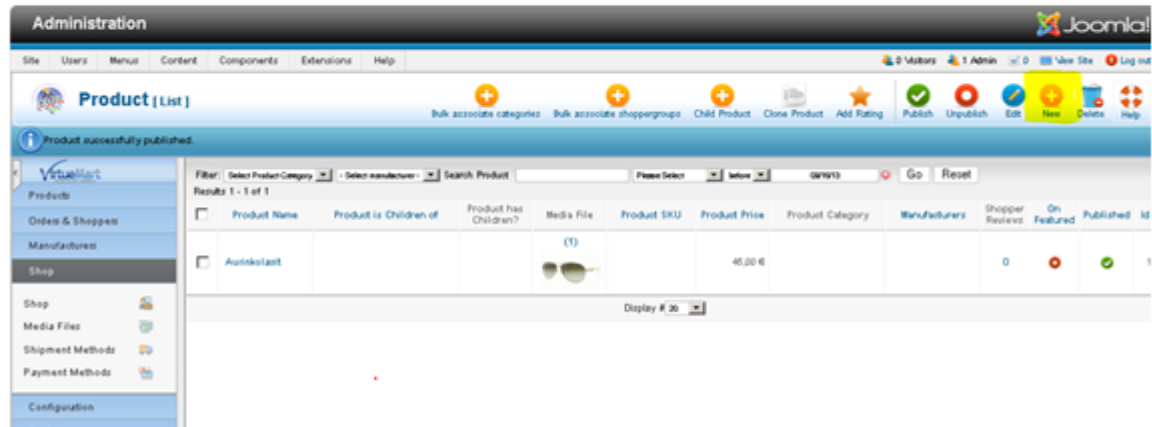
Administration

Joomla!

Site Users Menus Content Components Extensions Help

0 Visitors 1 Admin 0 View Site Log out

Product [List]

Bulk associate categories Bulk associate shoppergroups Child Product Clone Product Add Rating Publish Unpublish Edit New Delete Help

Product successfully published.

VirtueMart

Products

Orders & Shoppers

Manufacturers

Shop

Shop

Media Files

Shipment Methods

Payment Methods

Configuration

Filter: Select Product Category - Select manufacturer - Search Product Please Select before 08/10/13 Go Reset

Results 1 - 1 of 1

| | Product Name | Product is Children of | Product has Children? | Media File | Product SKU | Product Price | Product Category | Manufacturers | Shopper Reviews | On Featured | Published | Id |
|---|---|---|---|---|---|---|---|---|---|---|---|---|
| | Aurinkolasit | | | (1) | | 45,00 € | | | 0 | | | 1 |

Display # 20